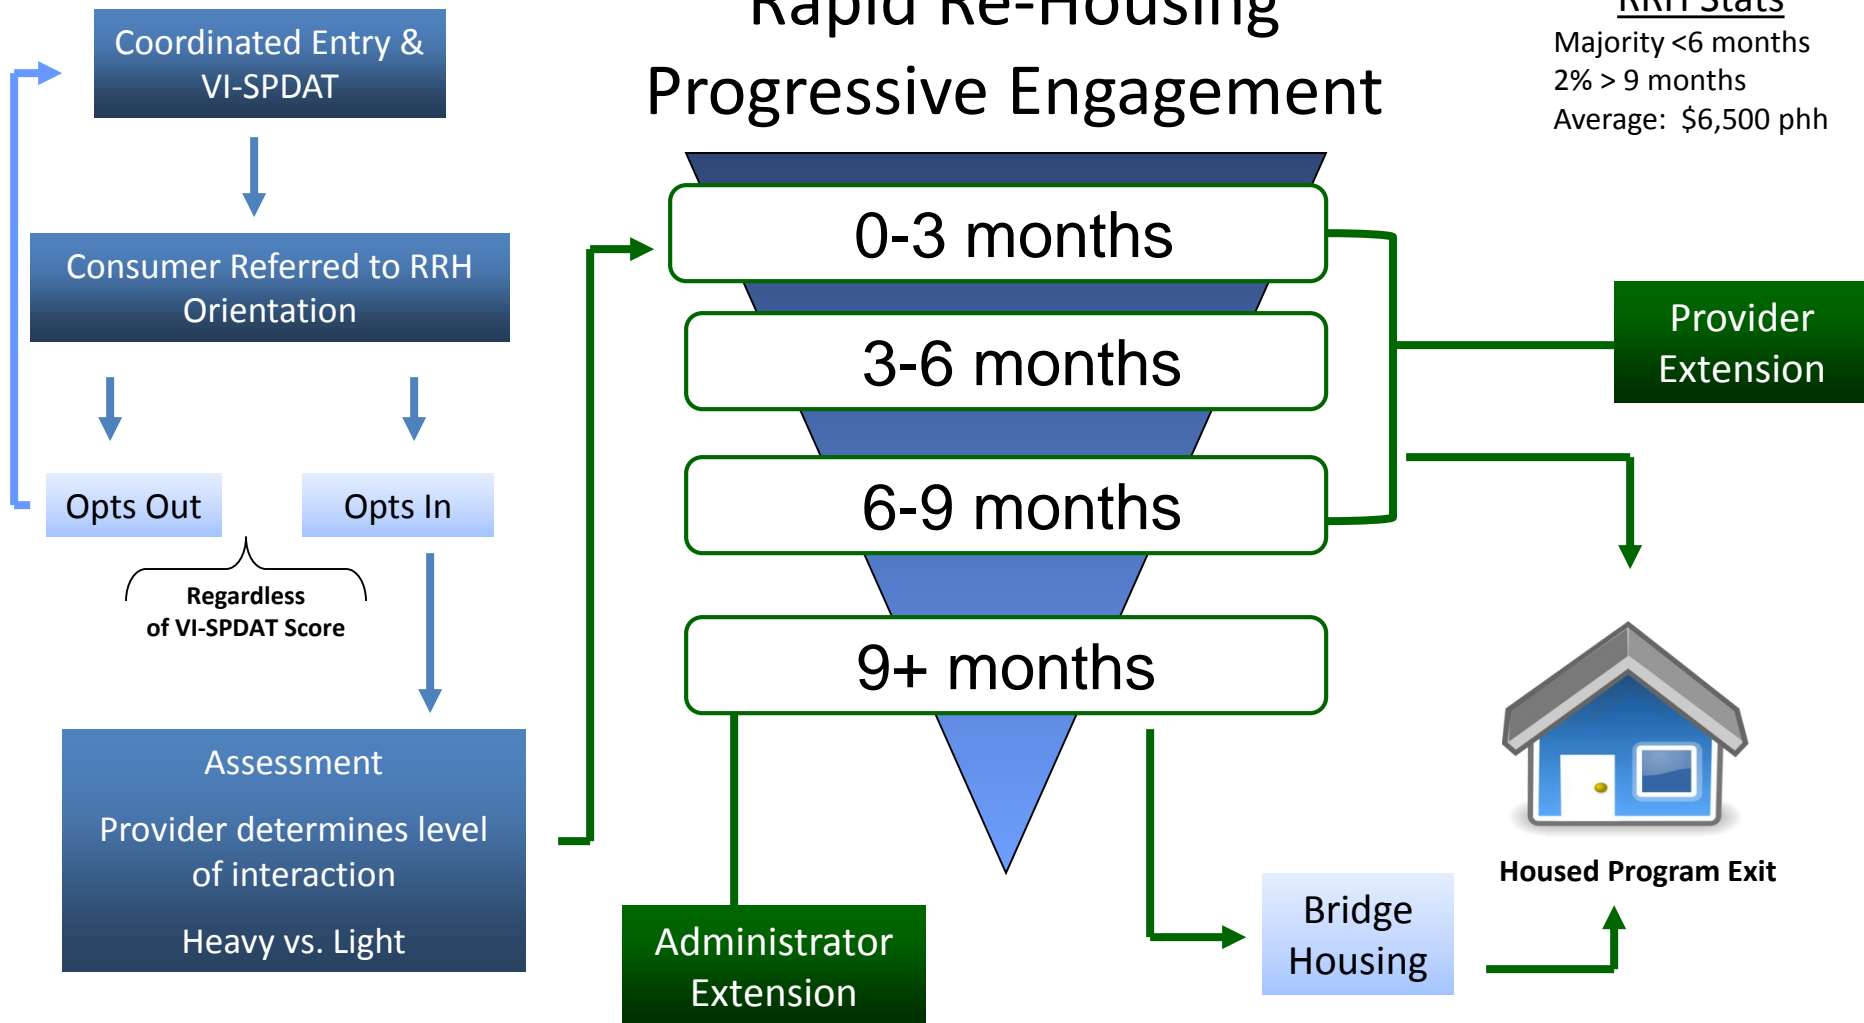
Coordinated Entry & VI-SPDAT

Rapid Re-Housing
Progressive Engagement

RRH Stats
Majority <6 months
2% > 9 months
Average: $6,500 phh

Consumer Referred to RRH Orientation

Opts Out

Opts In

Regardless of VI-SPDAT Score

Assessment

Provider determines level of interaction

Heavy vs. Light

0-3 months

3-6 months

6-9 months

9+ months

Provider Extension

Administrator Extension

Bridge Housing

Housed Program Exit